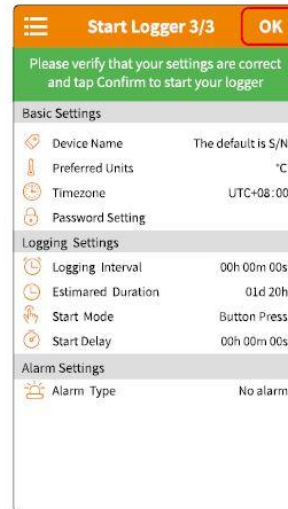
Start Logger 3/3

OK

Please verify that your settings are correct and tap Confirm to start your logger

Basic Settings

Device Name The default is S/N

Preferred Units °C

Timezone UTC+08:00

Password Setting

Logging Settings

Logging Interval 00h 00m 00s

Estimared Duration 01d 20h

Start Mode Button Press

Start Delay 00h 00m 00s

Alarm Settings

Alarm Type No alarm